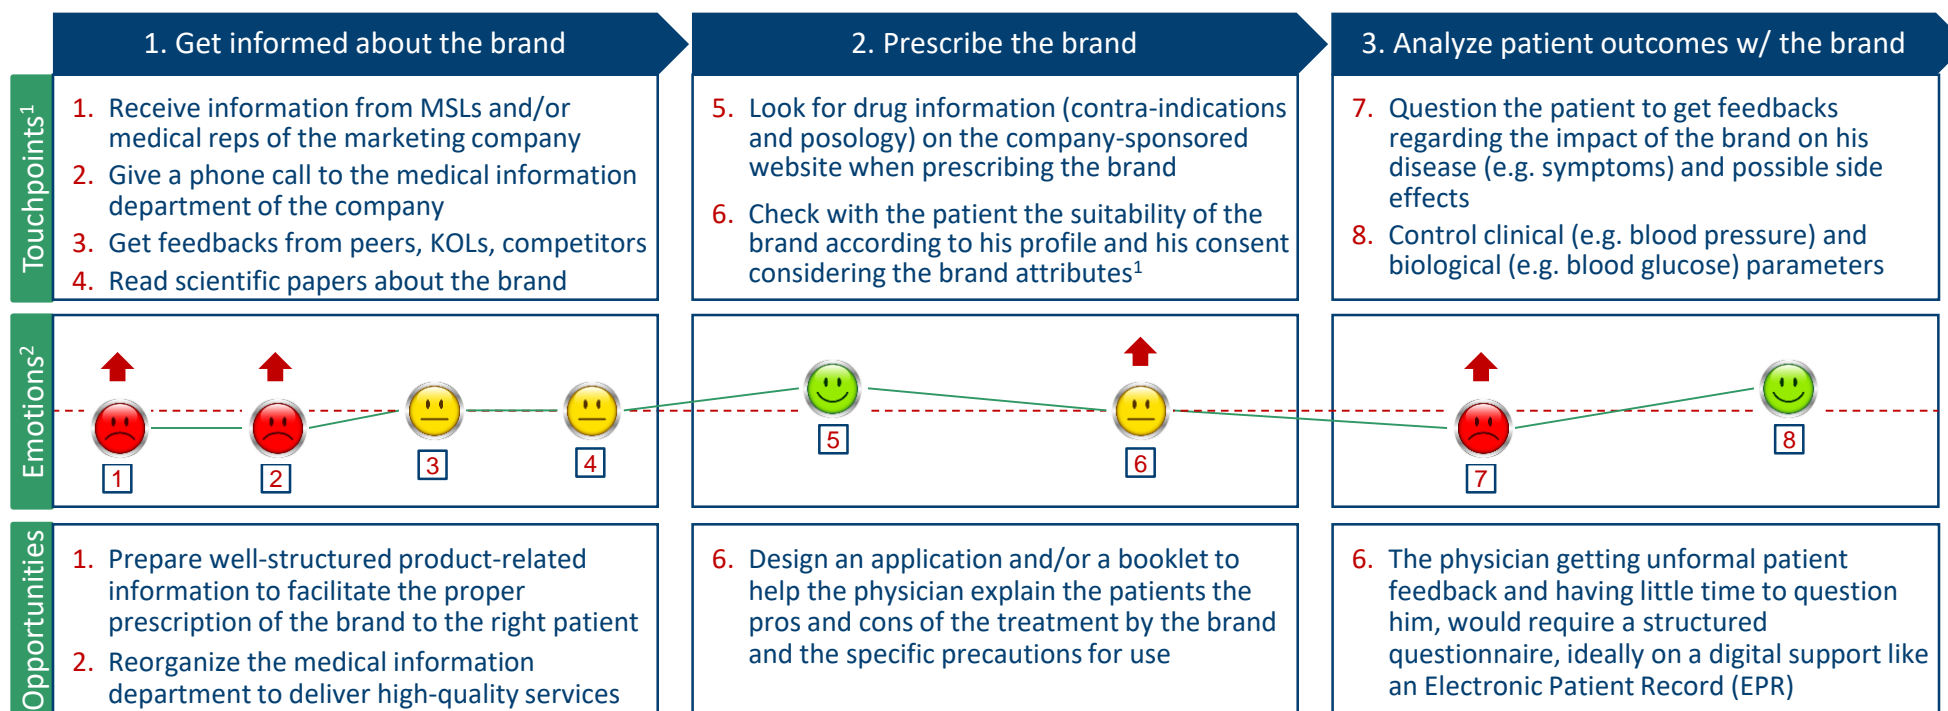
1. Get informed about the brand

2. Prescribe the brand

3. Analyze patient outcomes w/ the brand

Touchpoints$^1$

1. Receive information from MSLs and/or medical reps of the marketing company
2. Give a phone call to the medical information department of the company
3. Get feedbacks from peers, KOLs, competitors
4. Read scientific papers about the brand

5. Look for drug information (contra-indications and posology) on the company-sponsored website when prescribing the brand
6. Check with the patient the suitability of the brand according to his profile and his consent considering the brand attributes$^1$

7. Question the patient to get feedbacks regarding the impact of the brand on his disease (e.g. symptoms) and possible side effects
8. Control clinical (e.g. blood pressure) and biological (e.g. blood glucose) parameters

Emotions$^2$

1 2 3 4 5 6 7 8

Opportunities

1. Prepare well-structured product-related information to facilitate the proper prescription of the brand to the right patient
2. Reorganize the medical information department to deliver high-quality services

6. Design an application and/or a booklet to help the physician explain the patients the pros and cons of the treatment by the brand and the specific precautions for use

6. The physician getting unformal patient feedback and having little time to question him, would require a structured questionnaire, ideally on a digital support like an Electronic Patient Record (EPR)